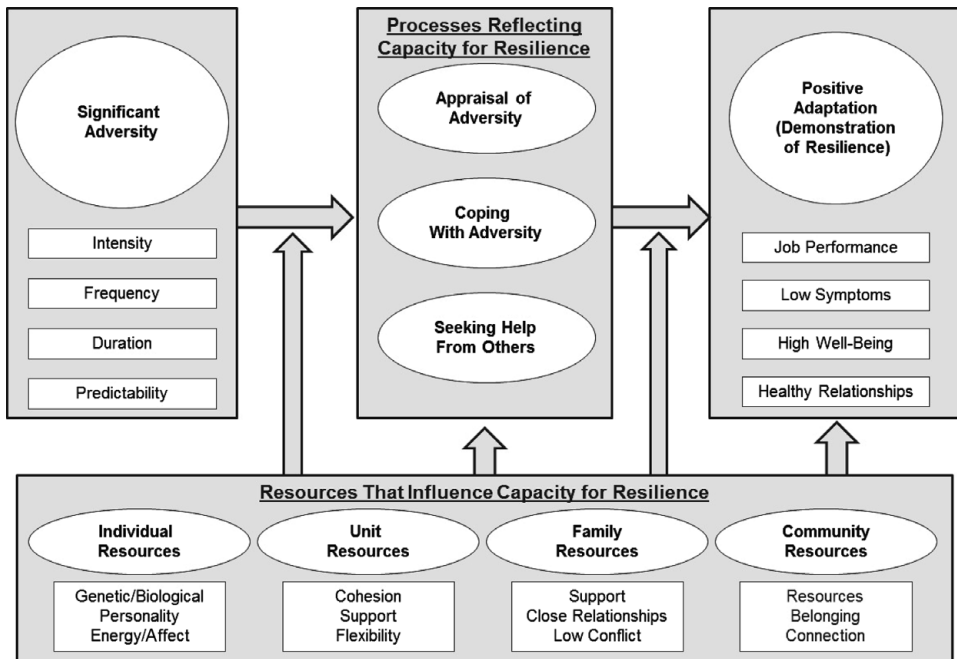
Significant Adversity

Intensity

Frequency

Duration

Predictability

Processes Reflecting Capacity for Resilience

Appraisal of Adversity

Coping With Adversity

Seeking Help From Others

Positive Adaptation (Demonstration of Resilience)

Job Performance

Low Symptoms

High Well-Being

Healthy Relationships

Resources That Influence Capacity for Resilience

Individual Resources

Genetic/Biological
Personality
Energy/Affect

Unit Resources

Cohesion
Support
Flexibility

Family Resources

Support
Close Relationships
Low Conflict

Community Resources

Resources
Belonging
Connection